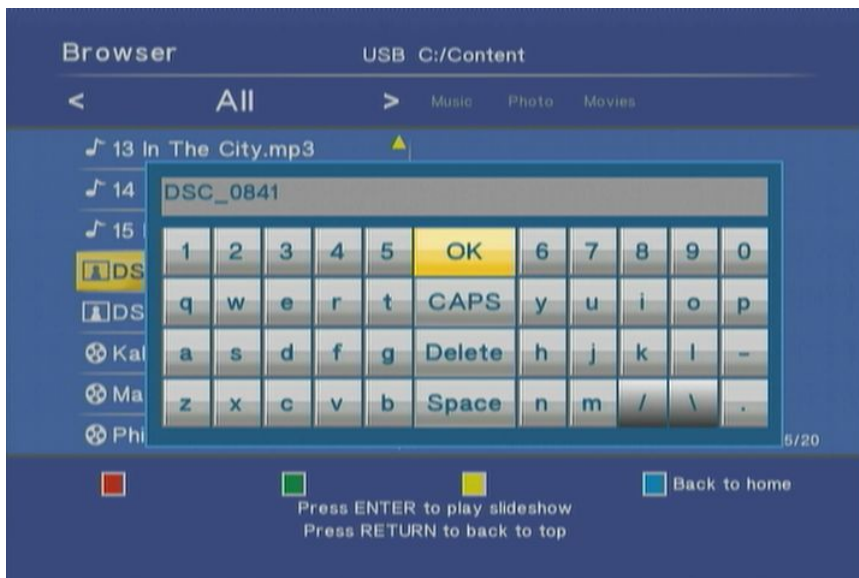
Browser

USB C:/Content

< All > Music Photo Movies

13 In The City.mp3

14

15

DS

DS

Kal

Ma

Phi

DSC_0841

| 1 | 2 | 3 | 4 | 5 | OK | 6 | 7 | 8 | 9 | 0 |
|---|---|---|---|---|---|---|---|---|---|---|
| q | w | e | r | t | CAPS | y | u | i | o | p |
| a | s | d | f | g | Delete | h | j | k | l | – |
| z | x | c | v | b | Space | n | m | / | \ | . |

5/20

Back to home

Press ENTER to play slideshow
Press RETURN to back to top